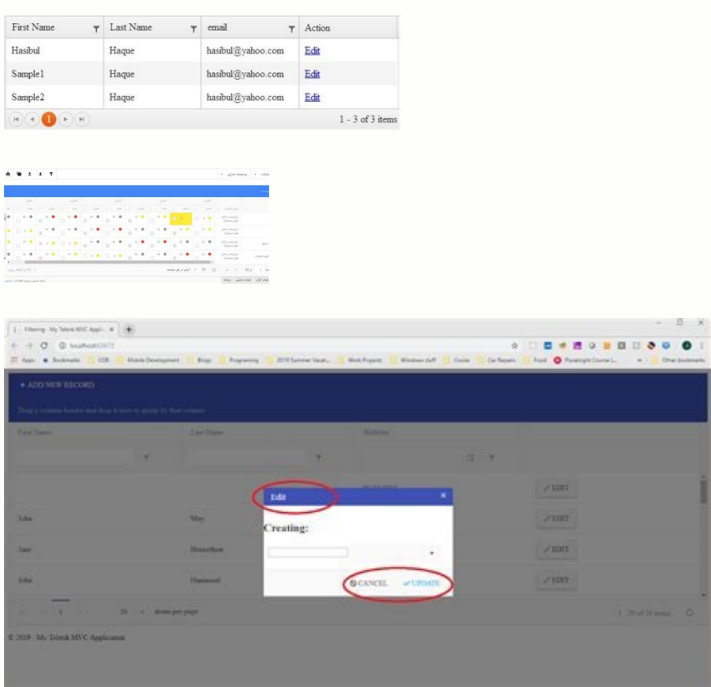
| First Name | Last Name | email | Action |
|---|---|---|---|
| Hasibul | Haque | hasibul@yahoo.com | Edit |
| Sample1 | Haque | hasibul@yahoo.com | Edit |
| Sample2 | Haque | hasibul@yahoo.com | Edit |

1

1 - 3 of 3 items

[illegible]

Filtering - My Telerik MVC Appli ×

localhost:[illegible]

Apps Bookmarks CDR Mobile Development Blogs Programing 2019 Summer Vacat... Work Projects Windows stuff Cruise Car Repairs Food Pluralsight Course L... Other bookmarks

+ ADD NEW RECORD

Drag a column header and drop it here to group by that column

First Name

Last Name

Birthday

EDIT

John

May

EDIT

Jane

Hawthorne

EDIT

John

Hammond

EDIT

1

20 items per page

1 - 20 of 30 items

Edit

Creating:

CANCEL

UPDATE

© 2019 - My Telerik MVC Application